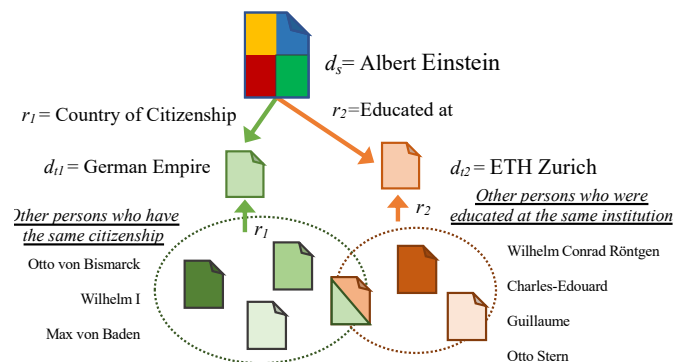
$d_s$= Albert Einstein

$r_1$ = Country of Citizenship

$r_2$=Educated at

$d_{t1}$ = German Empire

$d_{t2}$ = ETH Zurich

Other persons who have the same citizenship

$r_1$

$r_2$

Other persons who were educated at the same institution

Otto von Bismarck

Wilhelm I

Max von Baden

Wilhelm Conrad Röntgen

Charles-Edouard

Guillaume

Otto Stern